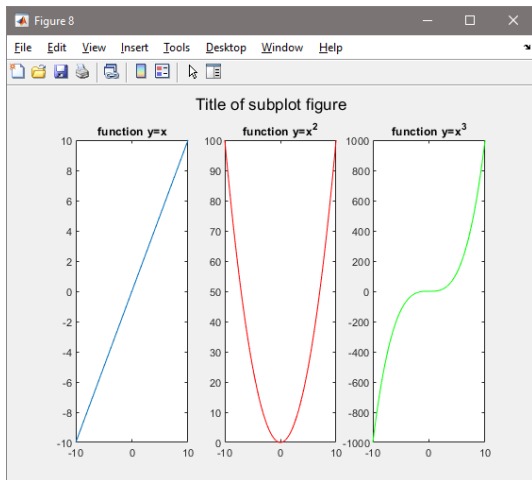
Figure 8

File Edit View Insert Tools Desktop Window Help

Title of subplot figure

function y=x

10
8
6
4
2
0
-2
-4
-6
-8
-10

-10 0 10

function y=$x^2$

100
90
80
70
60
50
40
30
20
10
0

-10 0 10

function y=$x^3$

1000
800
600
400
200
0
-200
-400
-600
-800
-1000

-10 0 10